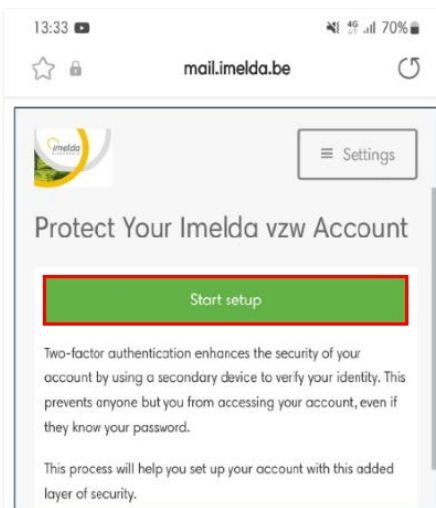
13:33

4G 70%

mail.imelda.be

imelda

≡ Settings

Protect Your Imelda vzw Account

Start setup

Two-factor authentication enhances the security of your account by using a secondary device to verify your identity. This prevents anyone but you from accessing your account, even if they know your password.

This process will help you set up your account with this added layer of security.